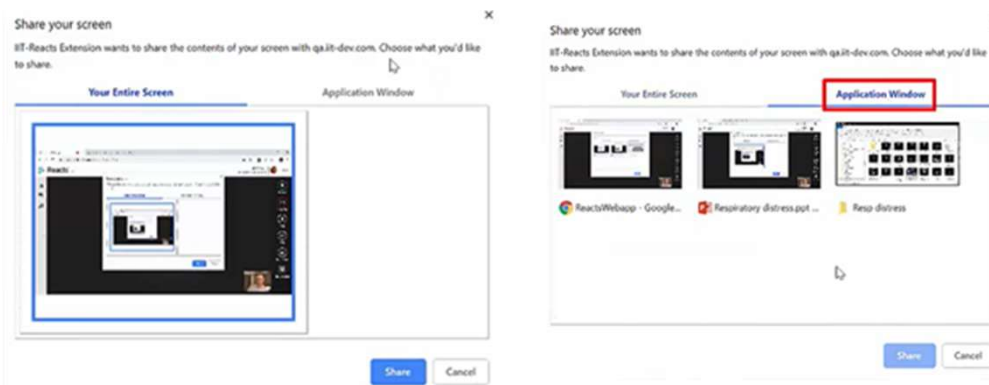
Share your screen

×

IIT-Reacts Extension wants to share the contents of your screen with qa.iit-dev.com. Choose what you'd like to share.

Your Entire Screen

Application Window

Reacts

Share

Cancel

Share your screen

IIT-Reacts Extension wants to share the contents of your screen with qa.iit-dev.com. Choose what you'd like to share.

Your Entire Screen

Application Window

ReactsWebapp - Google...

Respiratory distress.ppt ...

Resp distress

Share

Cancel